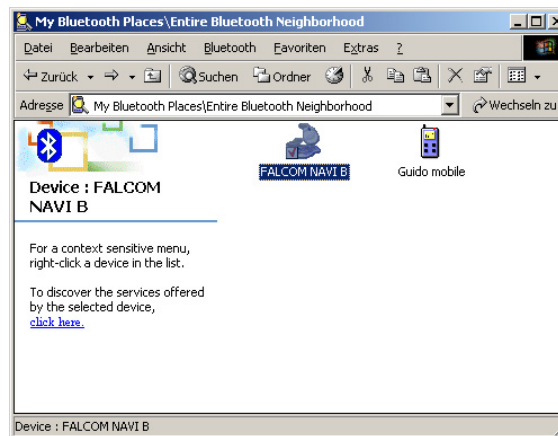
My Bluetooth Places\Entire Bluetooth Neighborhood

Datei Bearbeiten Ansicht Bluetooth Favoriten Extras ?

Zurück Suchen Ordner

Adresse My Bluetooth Places\Entire Bluetooth Neighborhood Wechseln zu

Device : FALCOM NAVI B

For a context sensitive menu, right-click a device in the list.

To discover the services offered by the selected device, click here.

FALCOM NAVI B

Guido mobile

Device : FALCOM NAVI B